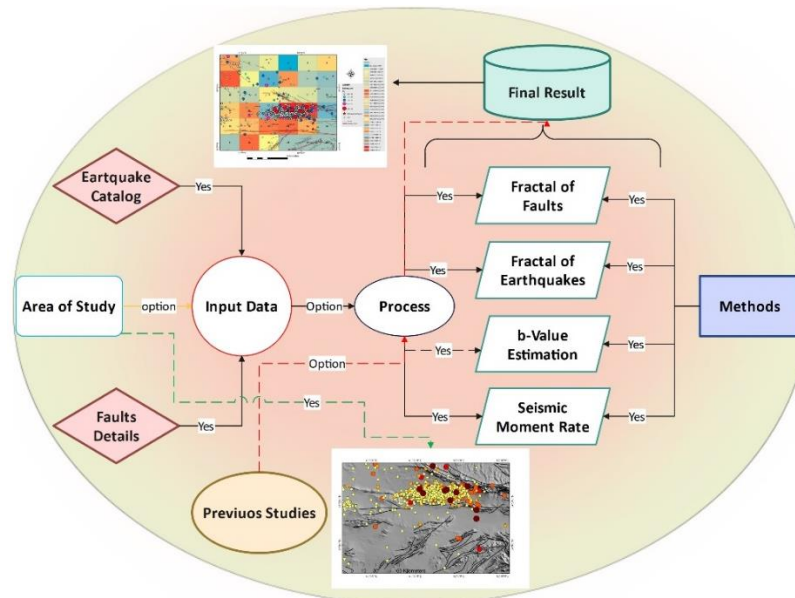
Final Result

Eartquake Catalog

Yes

Yes

Fractal of Faults

Yes

Yes

Fractal of Earthquakes

Yes

Area of Study

option

Input Data

Option

Process

Methods

Yes

b-Value Estimation

Yes

Option

Yes

Faults Details

Yes

Yes

Seismic Moment Rate

Yes

Previuos Studies